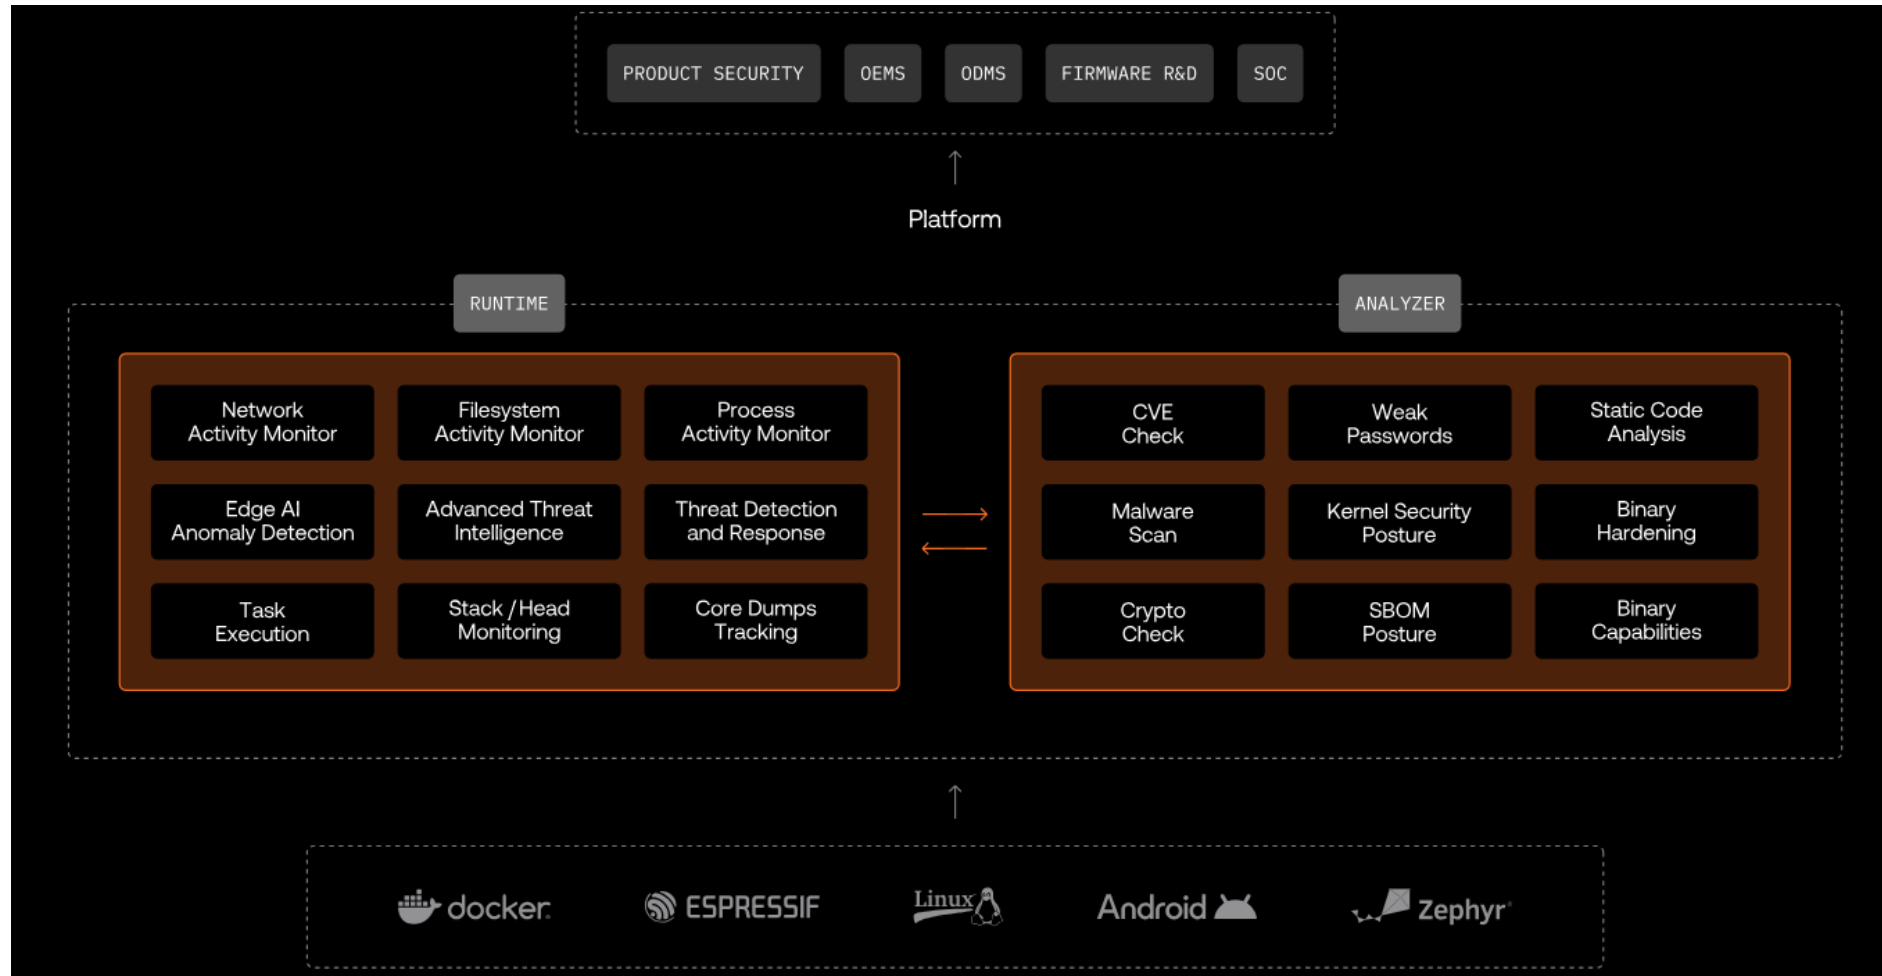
PRODUCT SECURITY OEMS ODMS FIRMWARE R&D SOC

Platform

RUNTIME

Network Activity Monitor

Filesystem Activity Monitor

Process Activity Monitor

Edge AI Anomaly Detection

Advanced Threat Intelligence

Threat Detection and Response

Task Execution

Stack / Head Monitoring

Core Dumps Tracking

ANALYZER

CVE Check

Weak Passwords

Static Code Analysis

Malware Scan

Kernel Security Posture

Binary Hardening

Crypto Check

SBOM Posture

Binary Capabilities

docker ESPRESSIF Linux Android Zephyr